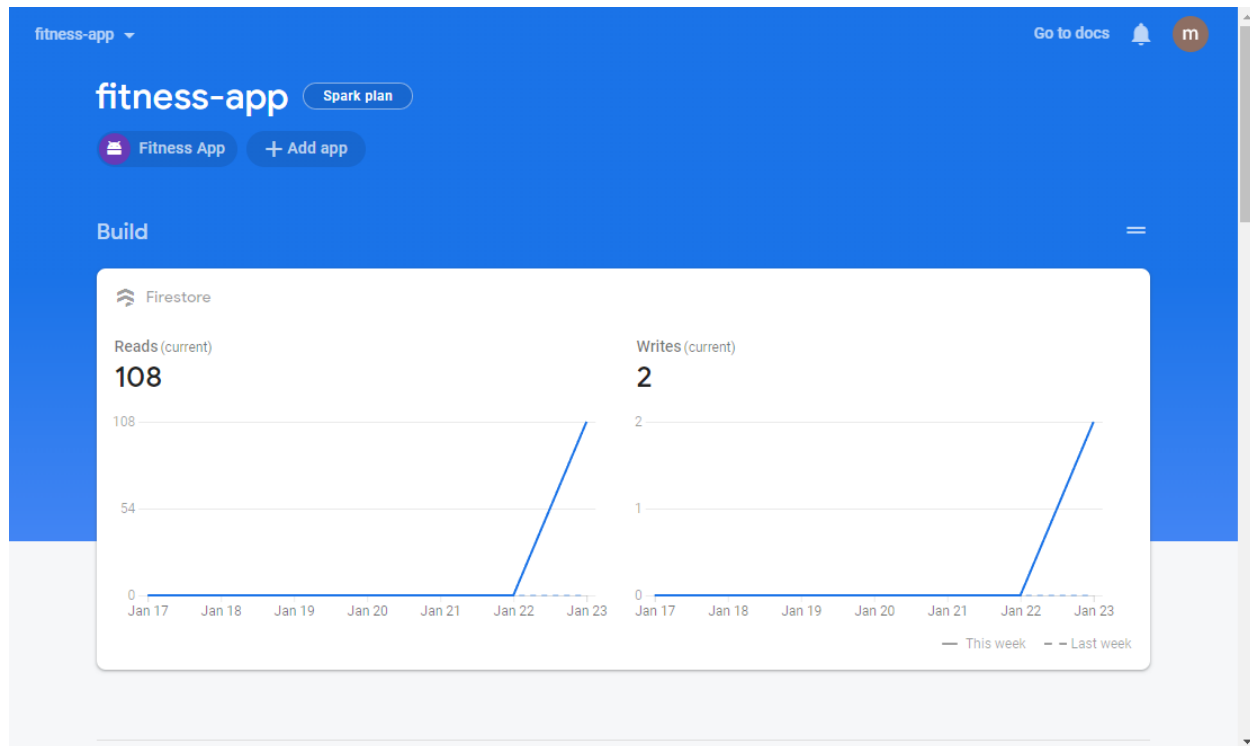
fitness-app

Go to docs

m

fitness-app

Spark plan

Fitness App

+ Add app

Build

Firestore

Reads (current)
108

108
54
0
Jan 17 Jan 18 Jan 19 Jan 20 Jan 21 Jan 22 Jan 23

Writes (current)
2

2
1
0
Jan 17 Jan 18 Jan 19 Jan 20 Jan 21 Jan 22 Jan 23

This week
Last week